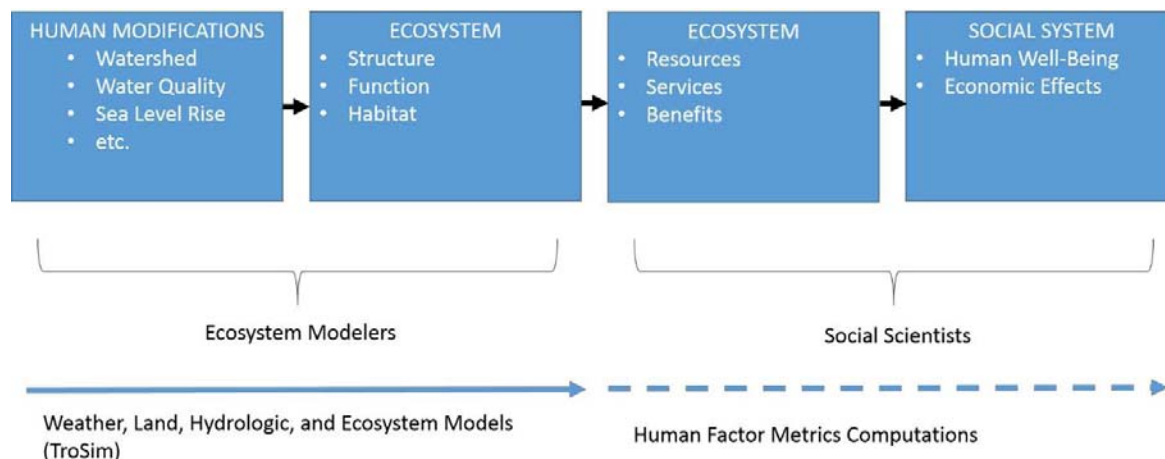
HUMAN MODIFICATIONS
• Watershed
• Water Quality
• Sea Level Rise
• etc.

ECOSYSTEM
• Structure
• Function
• Habitat

ECOSYSTEM
• Resources
• Services
• Benefits

SOCIAL SYSTEM
• Human Well-Being
• Economic Effects

Ecosystem Modelers

Social Scientists

Weather, Land, Hydrologic, and Ecosystem Models (TroSim)

Human Factor Metrics Computations